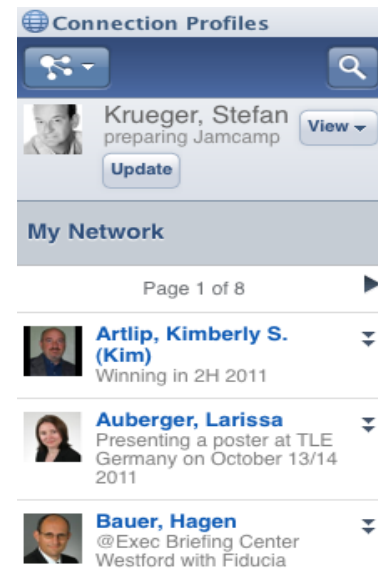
Connection Profiles

Krueger, Stefan
preparing Jamcamp
View
Update

My Network

Page 1 of 8

Artlip, Kimberly S. (Kim)
Winning in 2H 2011

Auberger, Larissa
Presenting a poster at TLE Germany on October 13/14 2011

Bauer, Hagen
@Exec Briefing Center Westford with Fiducia